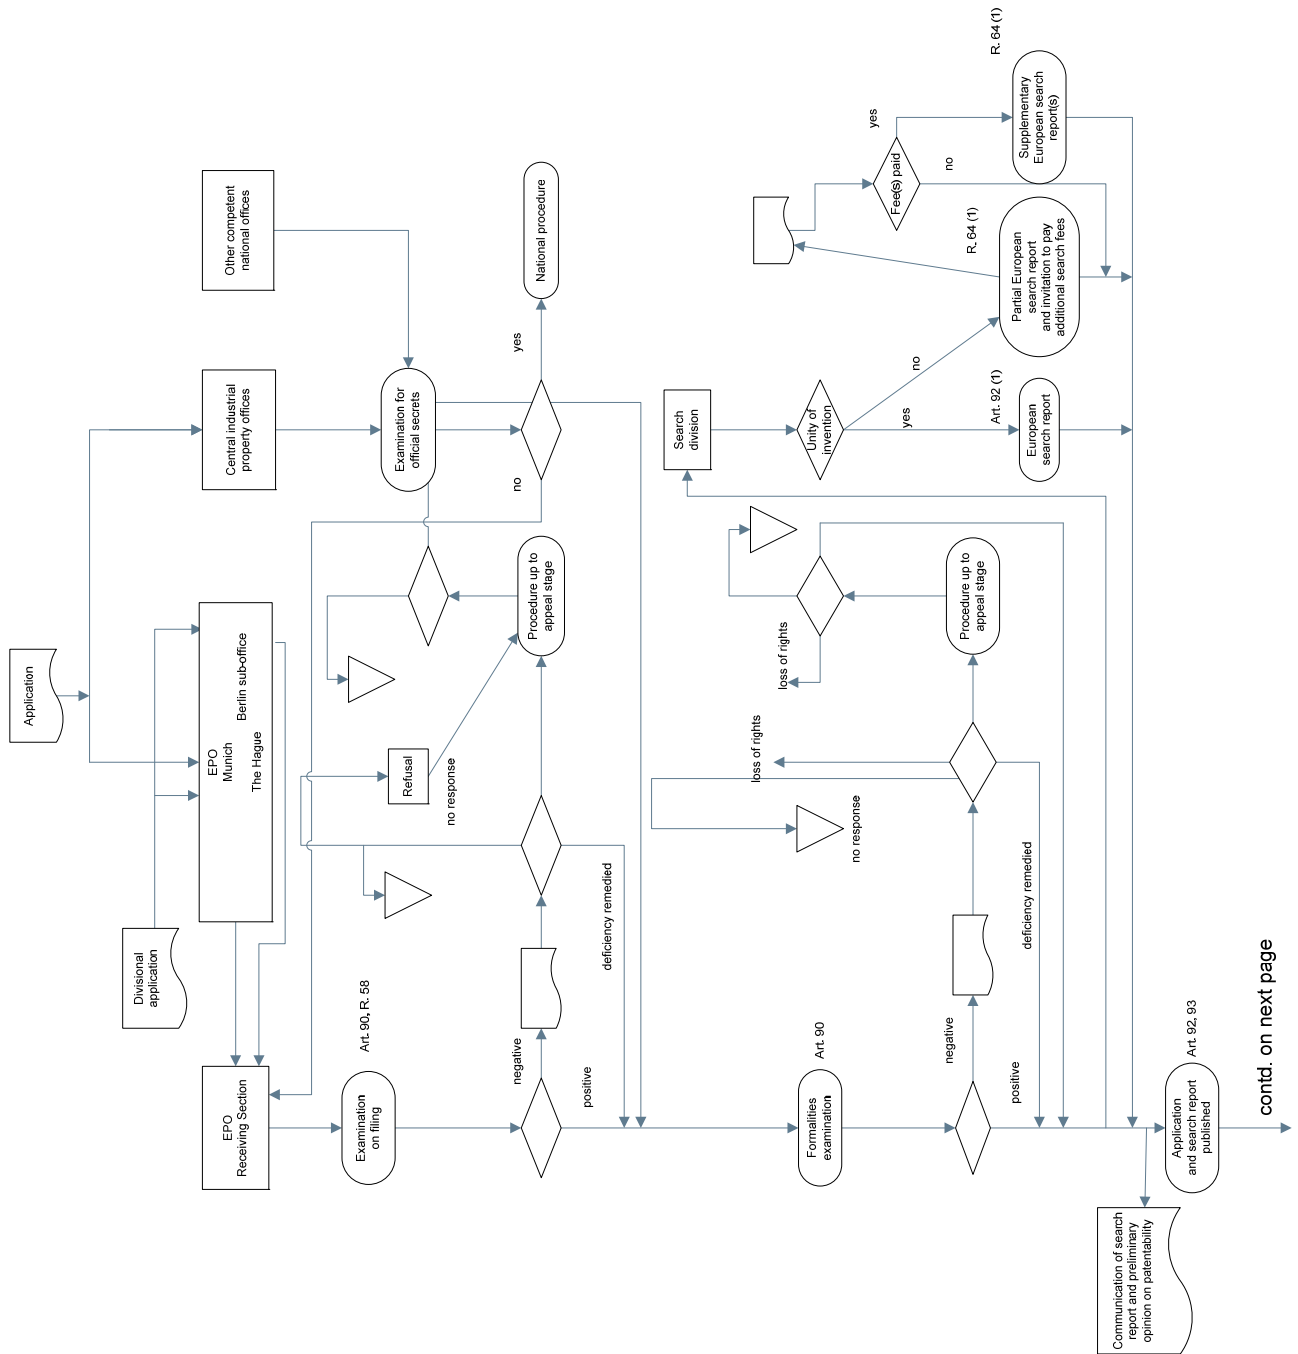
R. 64 (1)

Supplementary European search report(s)

yes

Fee(s) paid

no

R. 64 (1)

Partial European search report and invitation to pay additional search fees

Other competent national offices

National procedure

yes

Central industrial property offices

Examination for official secrets

no

Search division

Unity of invention

no

yes

Art. 92 (1)

European search report

Application

EPO Munich

Berlin sub-office

The Hague

Procedure up to appeal stage

Refusal

no response

Procedure up to appeal stage

loss of rights

loss of rights

no response

Divisional application

Art. 90, R. 58

EPO Receiving Section

Examination on filing

negative

positive

deficiency remedied

Art. 90

Formalities examination

negative

positive

deficiency remedied

Art. 92, 93

Application and search report published

contd. on next page

Communication of search report and preliminary opinion on patentability